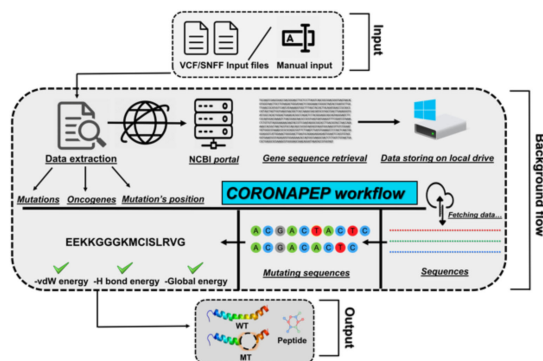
Input

VCF/SNFF Input files

Manual input

Background flow

Data extraction

NCBI portal

Gene sequence retrieval

Data storing on local drive

Mutations

Oncogenes

Mutation's position

CORONAPEP workflow

Fetching data...

EEKKGGGKMCISLRVG

A C G A C T A C T C

A C G A C A C T C

-vdW energy

-H bond energy

-Global energy

Mutating sequences

Sequences

Output

WT

MT

Peptide